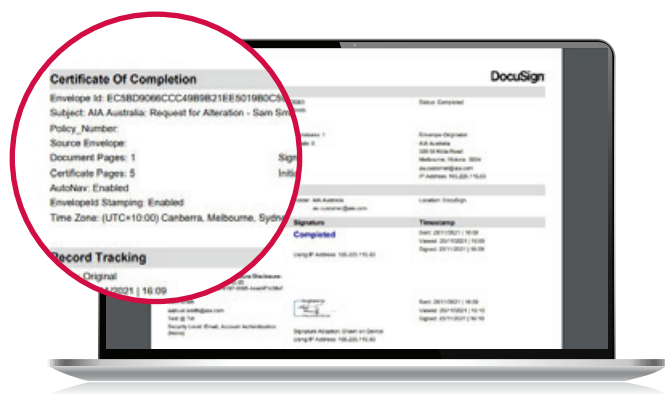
Certificate Of Completion

Envelope Id: EC5BD9066CCC49B9B21EE5019B0C5

Subject: AIA Australia: Request for Alteration - Sam Sm

Policy_Number:

Source Envelope:

Document Pages: 1

Certificate Pages: 5

AutoNav: Enabled

EnvelopeId Stamping: Enabled

Time Zone: (UTC+10:00) Canberra, Melbourne, Sydn

Sign

Initi

Record Tracking

Original

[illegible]/2021 | 16:09

DocuSign

Status: Completed

Envelope Originator:

AIA Australia

Location: DocuSign

Signature

Timestamp

Completed

Using IP Address: 105.225.115.63

Signature Adoption: Drawn on Device

Using IP Address: 105.225.115.63